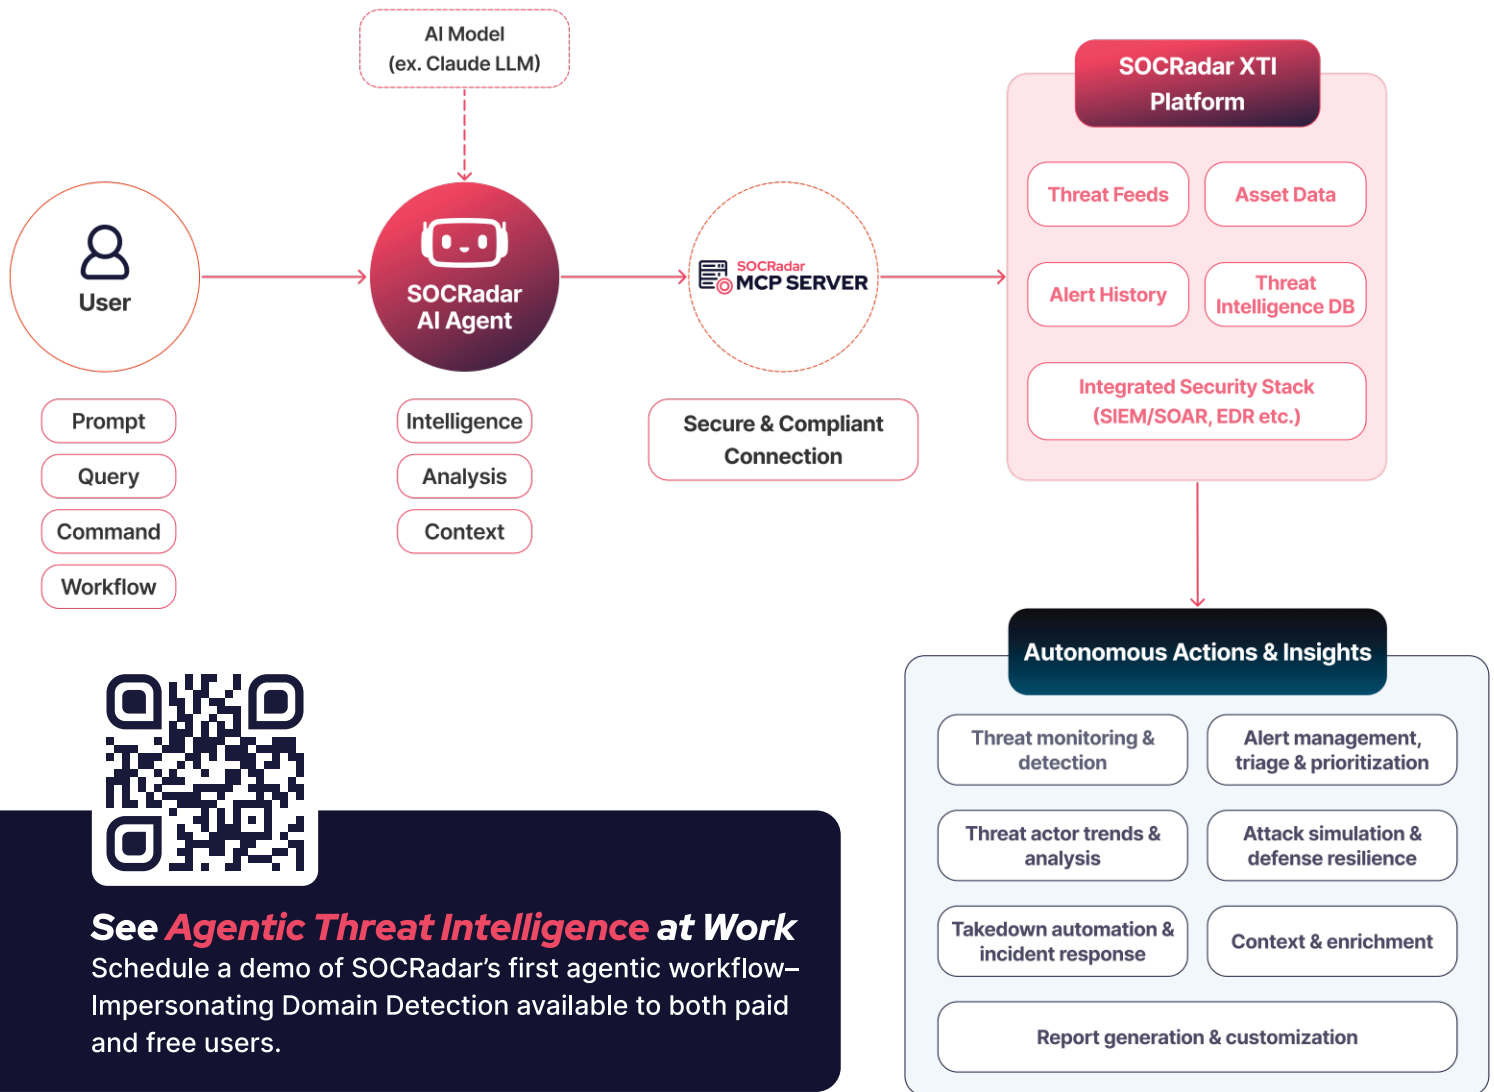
AI Model
(ex. Claude LLM)

User

Prompt

Query

Command

Workflow

SOCRadar
AI Agent

Intelligence

Analysis

Context

SOCRadar
MCP SERVER

Secure & Compliant Connection

SOCRadar XTI Platform

Threat Feeds

Asset Data

Alert History

Threat Intelligence DB

Integrated Security Stack (SIEM/SOAR, EDR etc.)

Autonomous Actions & Insights

Threat monitoring & detection

Alert management, triage & prioritization

Threat actor trends & analysis

Attack simulation & defense resilience

Takedown automation & incident response

Context & enrichment

Report generation & customization

See Agentic Threat Intelligence at Work

Schedule a demo of SOCRadar's first agentic workflow– Impersonating Domain Detection available to both paid and free users.